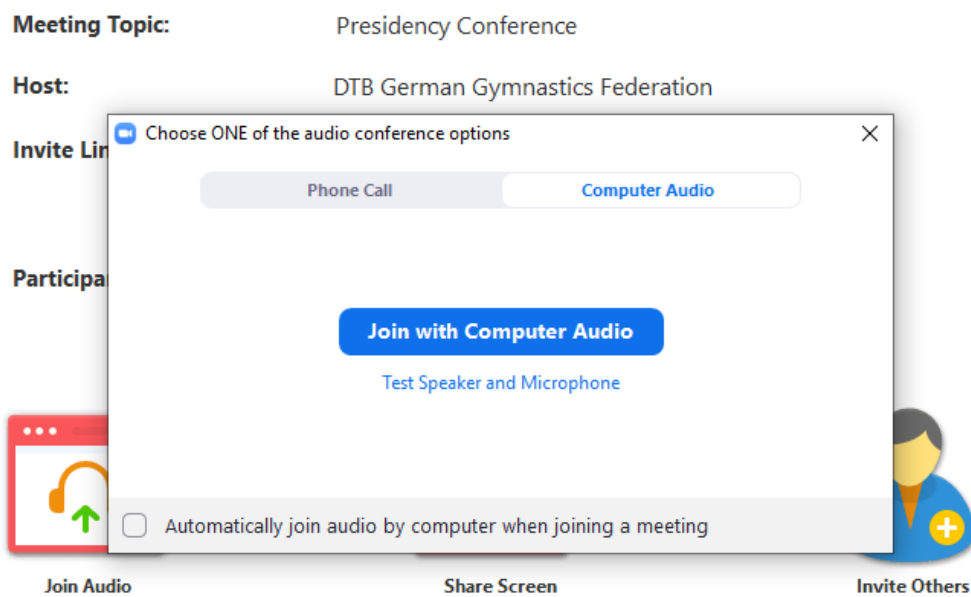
Meeting Topic: Presidency Conference

Host: DTB German Gymnastics Federation

Invite Lin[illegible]

Participa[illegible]

Choose ONE of the audio conference options

Phone Call

Computer Audio

Join with Computer Audio

Test Speaker and Microphone

Automatically join audio by computer when joining a meeting

Join Audio

Share Screen

Invite Others